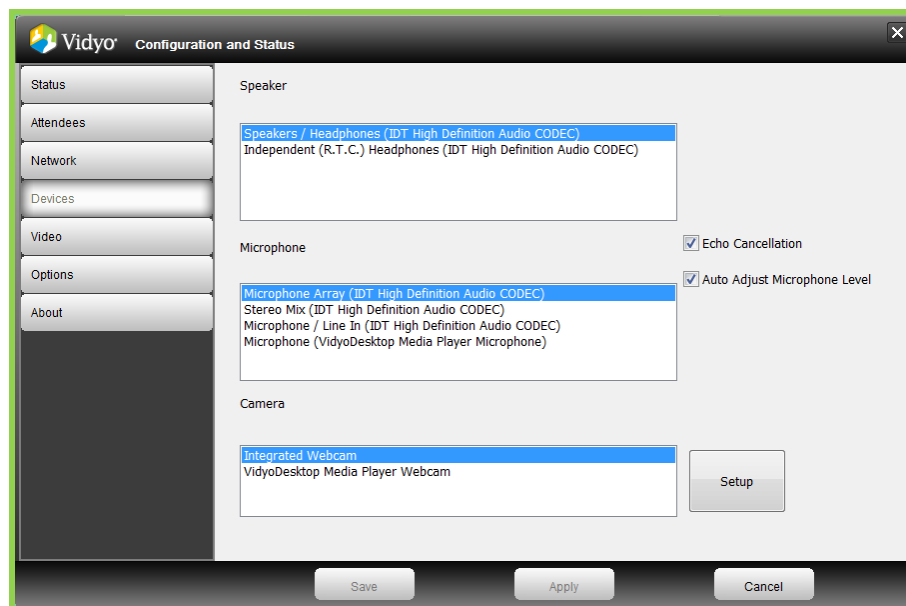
Vidyo Configuration and Status

Status
Attendees
Network
Devices
Video
Options
About

Speaker

Speakers / Headphones (IDT High Definition Audio CODEC)
Independent (R.T.C.) Headphones (IDT High Definition Audio CODEC)

Microphone

Echo Cancellation

Auto Adjust Microphone Level

Microphone Array (IDT High Definition Audio CODEC)
Stereo Mix (IDT High Definition Audio CODEC)
Microphone / Line In (IDT High Definition Audio CODEC)
Microphone (VidyoDesktop Media Player Microphone)

Camera

Integrated Webcam
VidyoDesktop Media Player Webcam

Setup

Save
Apply
Cancel